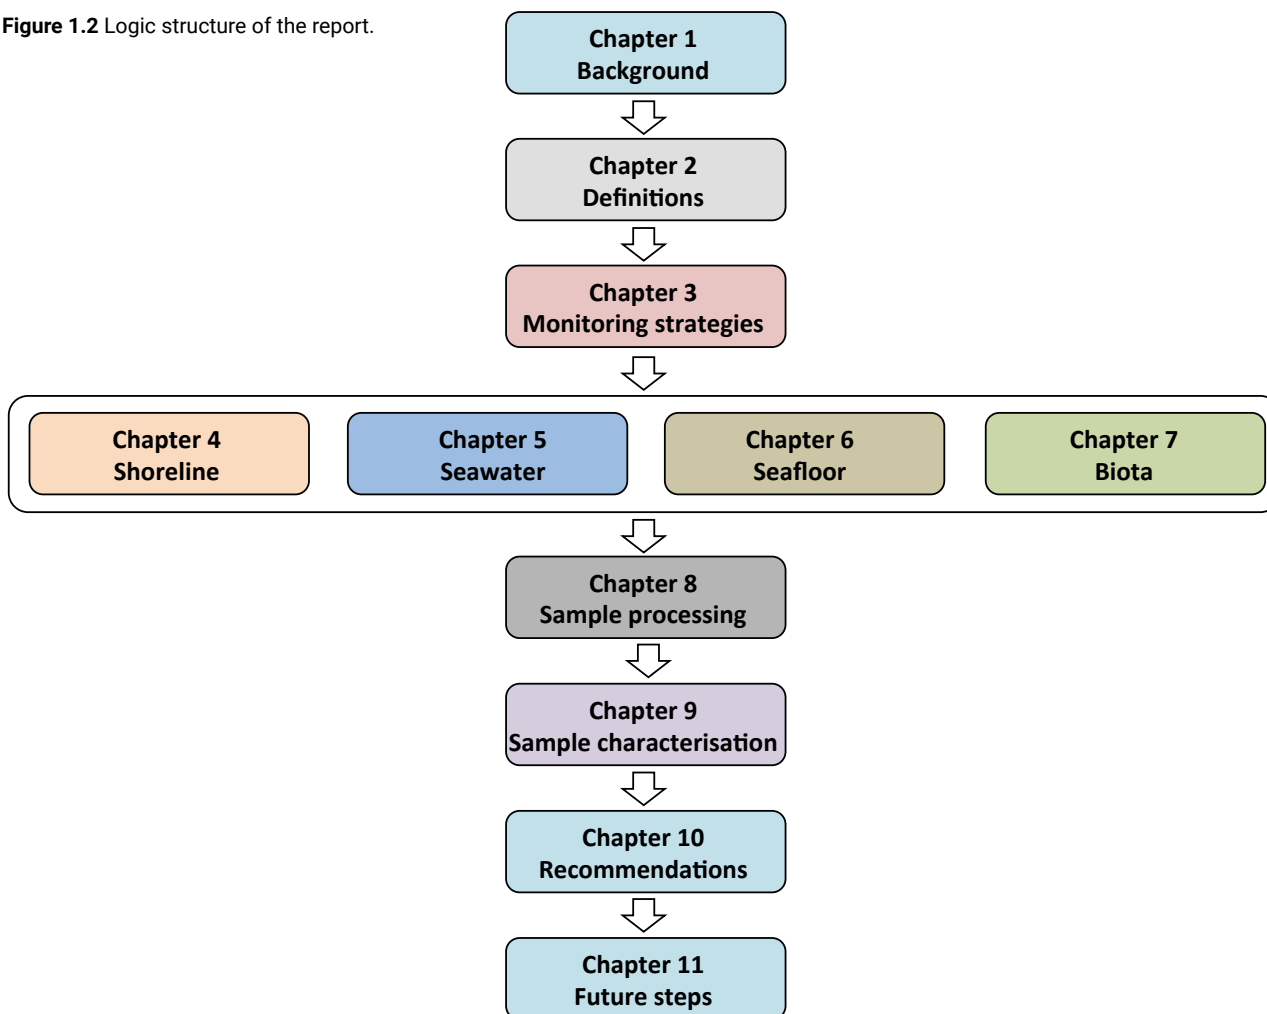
**Figure 1.2** Logic structure of the report.

Chapter 1
Background

Chapter 2
Definitions

Chapter 3
Monitoring strategies

Chapter 4
Shoreline

Chapter 5
Seawater

Chapter 6
Seafloor

Chapter 7
Biota

Chapter 8
Sample processing

Chapter 9
Sample characterisation

Chapter 10
Recommendations

Chapter 11
Future steps